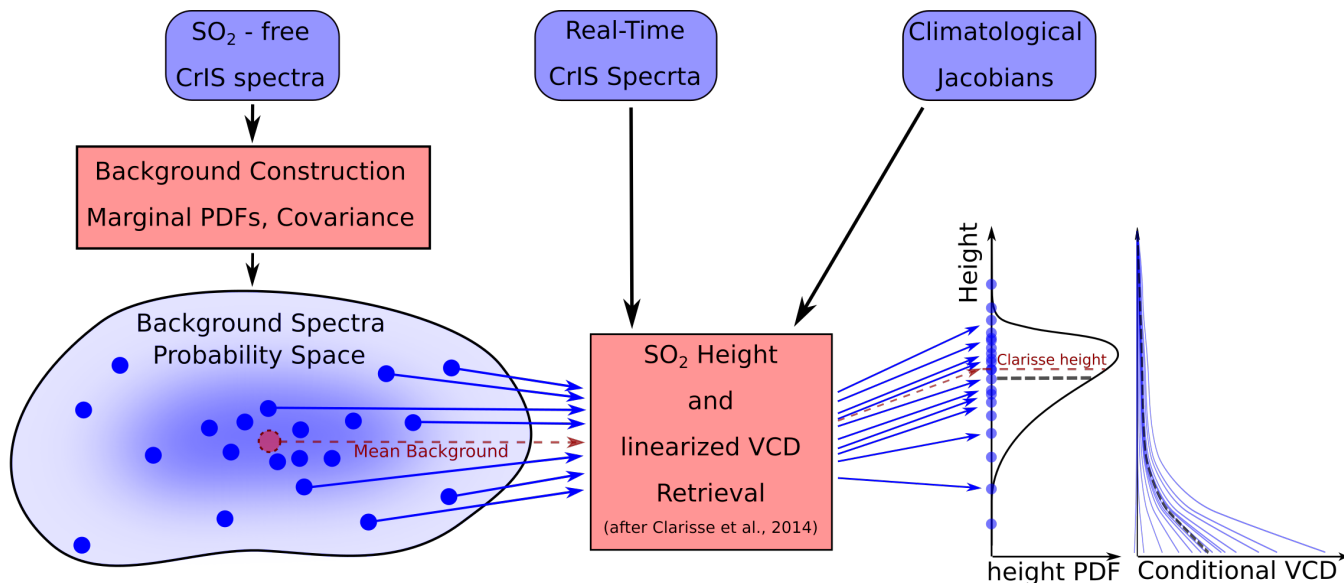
$SO_2$ - free CrIS spectra

Real-Time CrIS Specrta

Climatological Jacobians

Background Construction Marginal PDFs, Covariance

Background Spectra Probability Space

Mean Background

$SO_2$ Height and linearized VCD Retrieval (after Clarisse et al., 2014)

Height

Clarisse height

height PDF

Conditional VCD